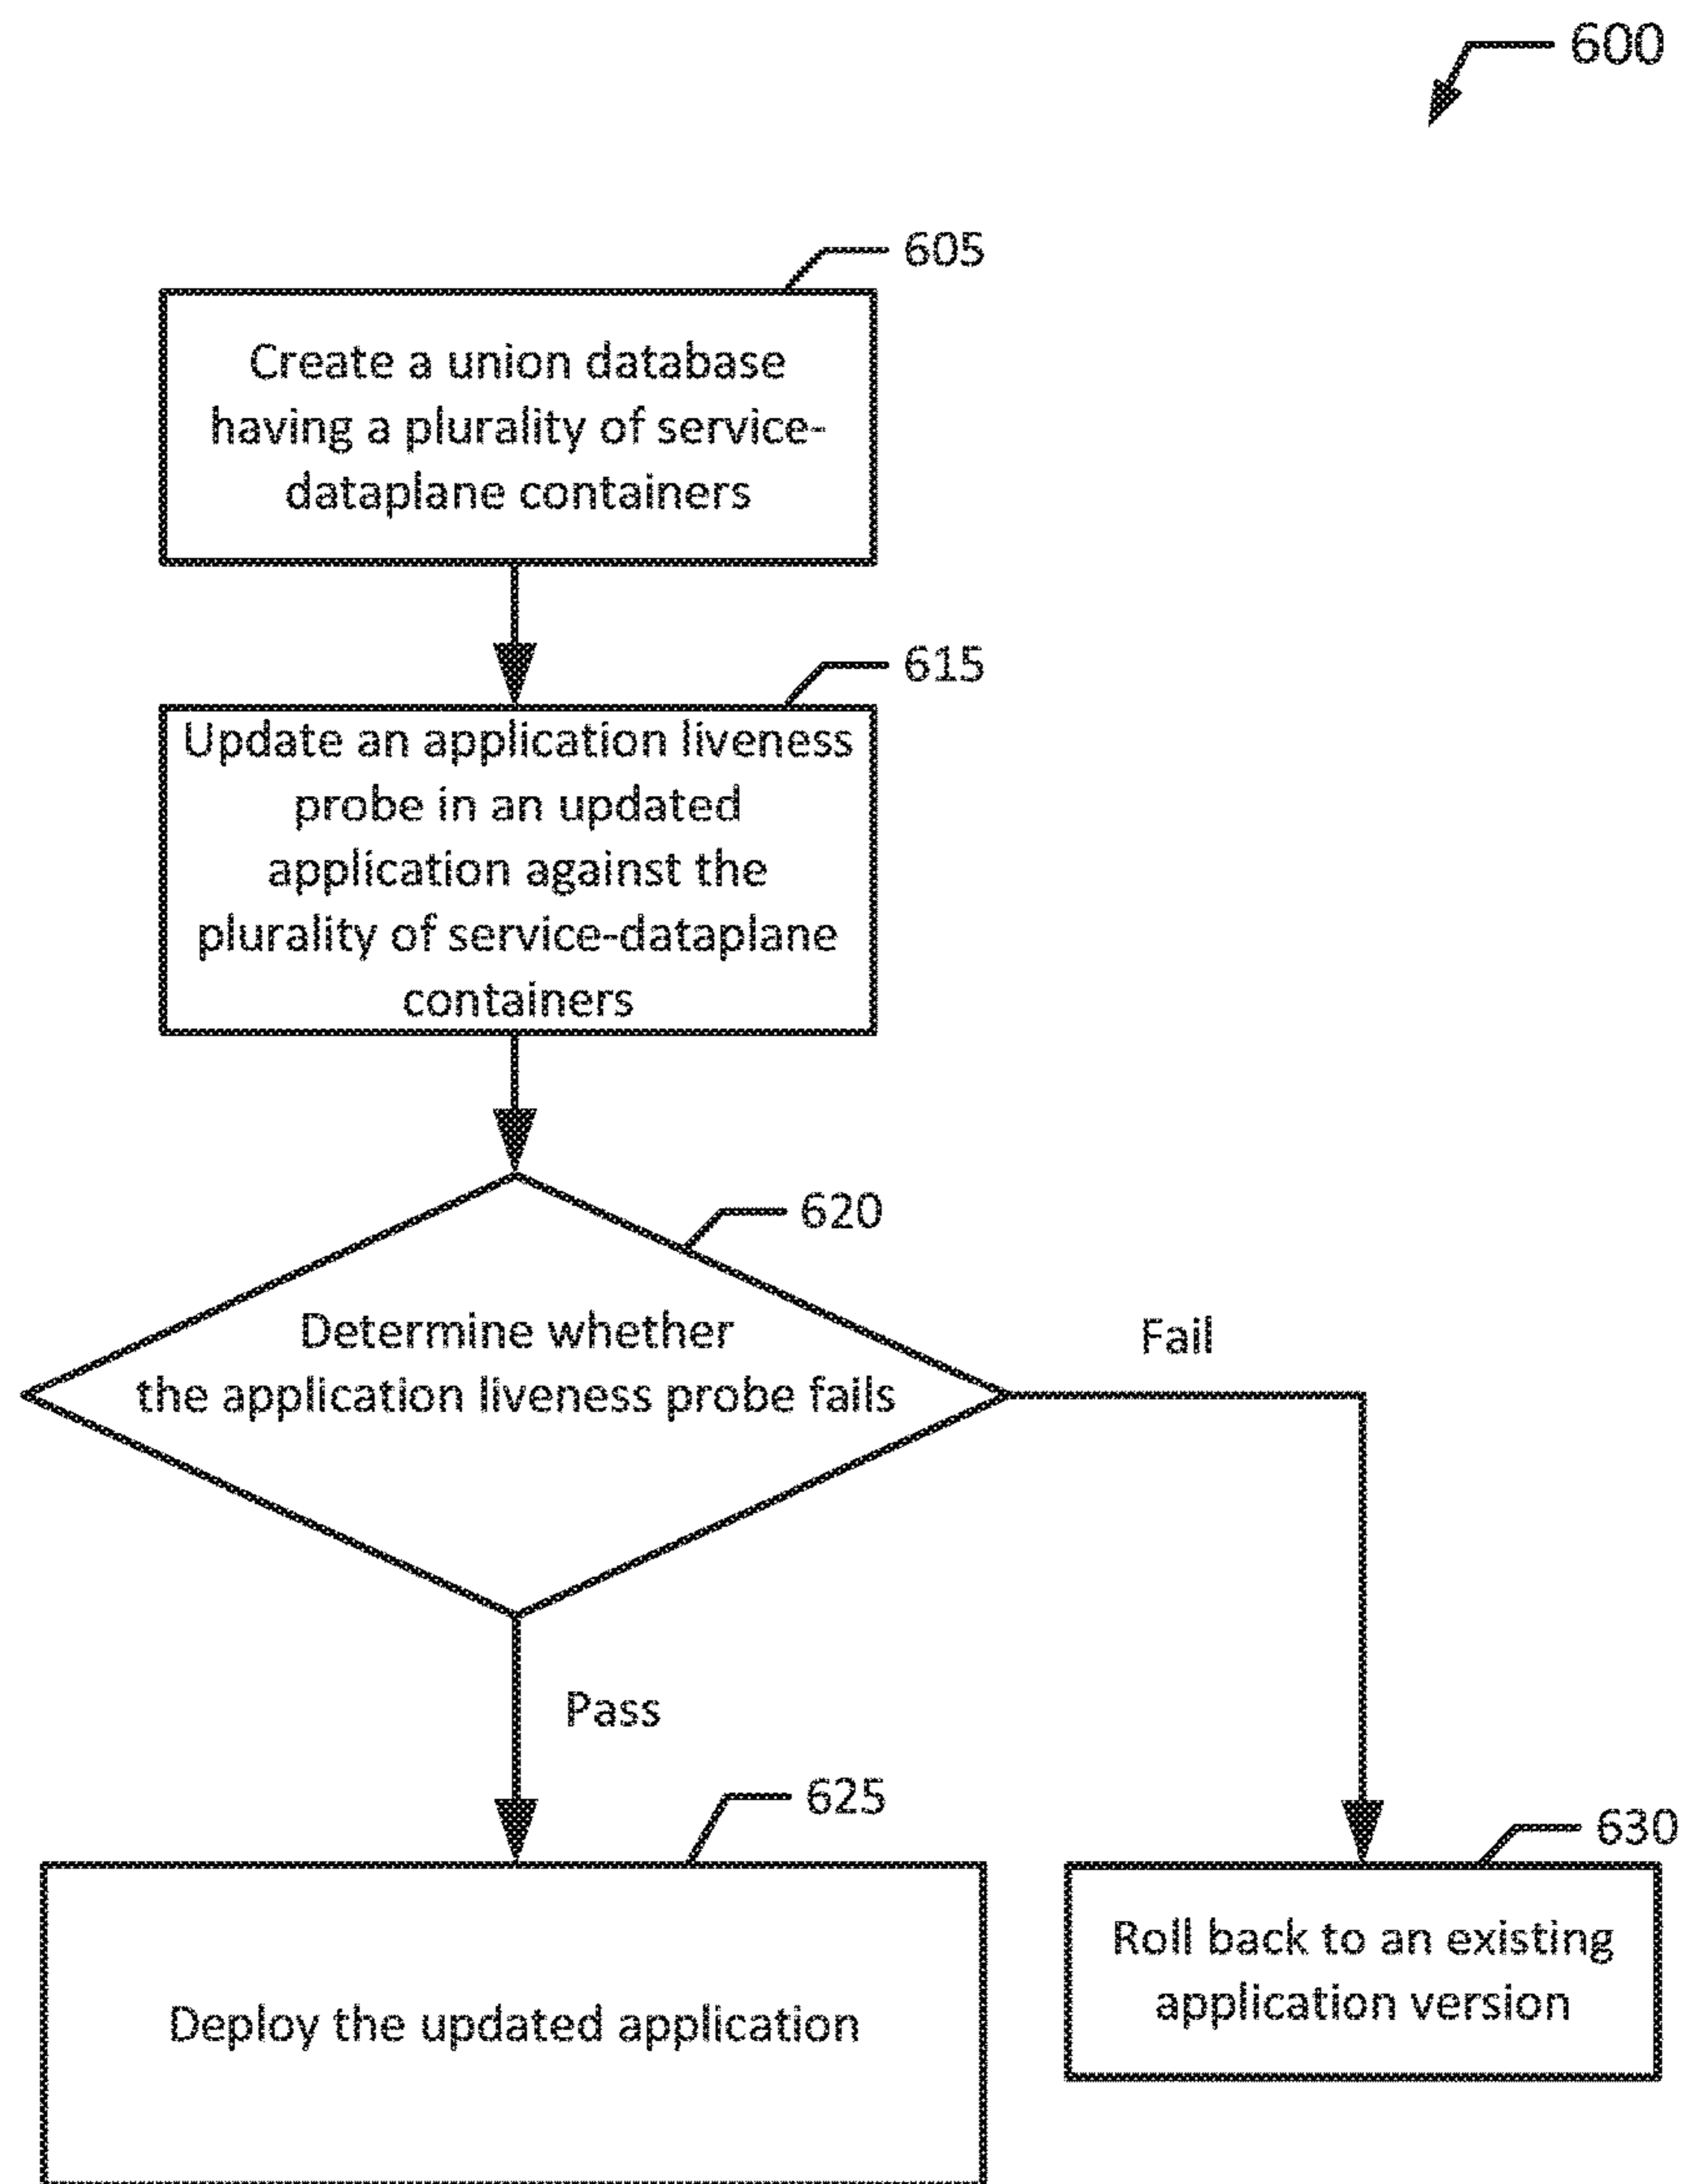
600

605

Create a union database having a plurality of service-dataplane containers

615

Update an application liveness probe in an updated application against the plurality of service-dataplane containers

620

Determine whether the application liveness probe fails

Fail

Pass

625

Deploy the updated application

630

Roll back to an existing application version